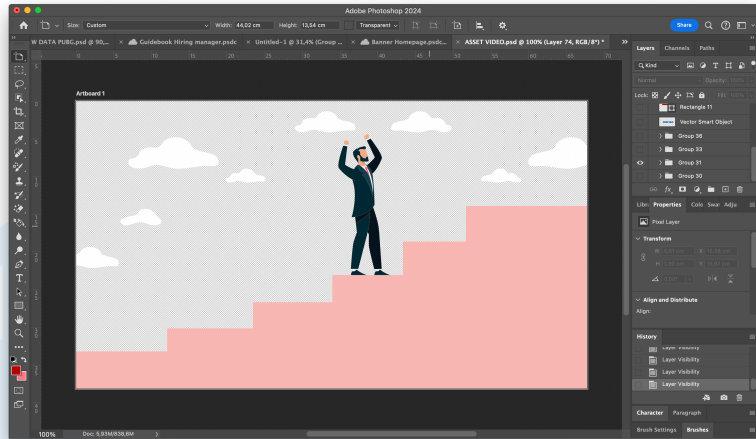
Adobe Photoshop 2024

Size: Custom
Width: 44,02 cm
Height: 13,54 cm
Transparent
Share

W DATA PUBG.psd @ 90,...
Guidebook Hiring manager.psdc
Untitled-1 @ 31,4% (Group ...
Banner Homepage.psdc...
ASSET VIDEO.psd @ 100% (Layer 74, RGB/8*) *

Artboard 1

Layers
Channels
Paths
Kind
Normal
Opacity:
Lock:
Fill:
Rectangle 11
Vector Smart Object
Group 36
Group 33
Group 31
Group 30

Libr
Properties
Colo
Swat
Adju
Pixel Layer
Transform
Align and Distribute
Align:

History
Layer Visibility
Layer Visibility
Layer Visibility
Layer Visibility

Character
Paragraph
Brush Settings
Brushes

100%
Doc: 5,93M/838,8M